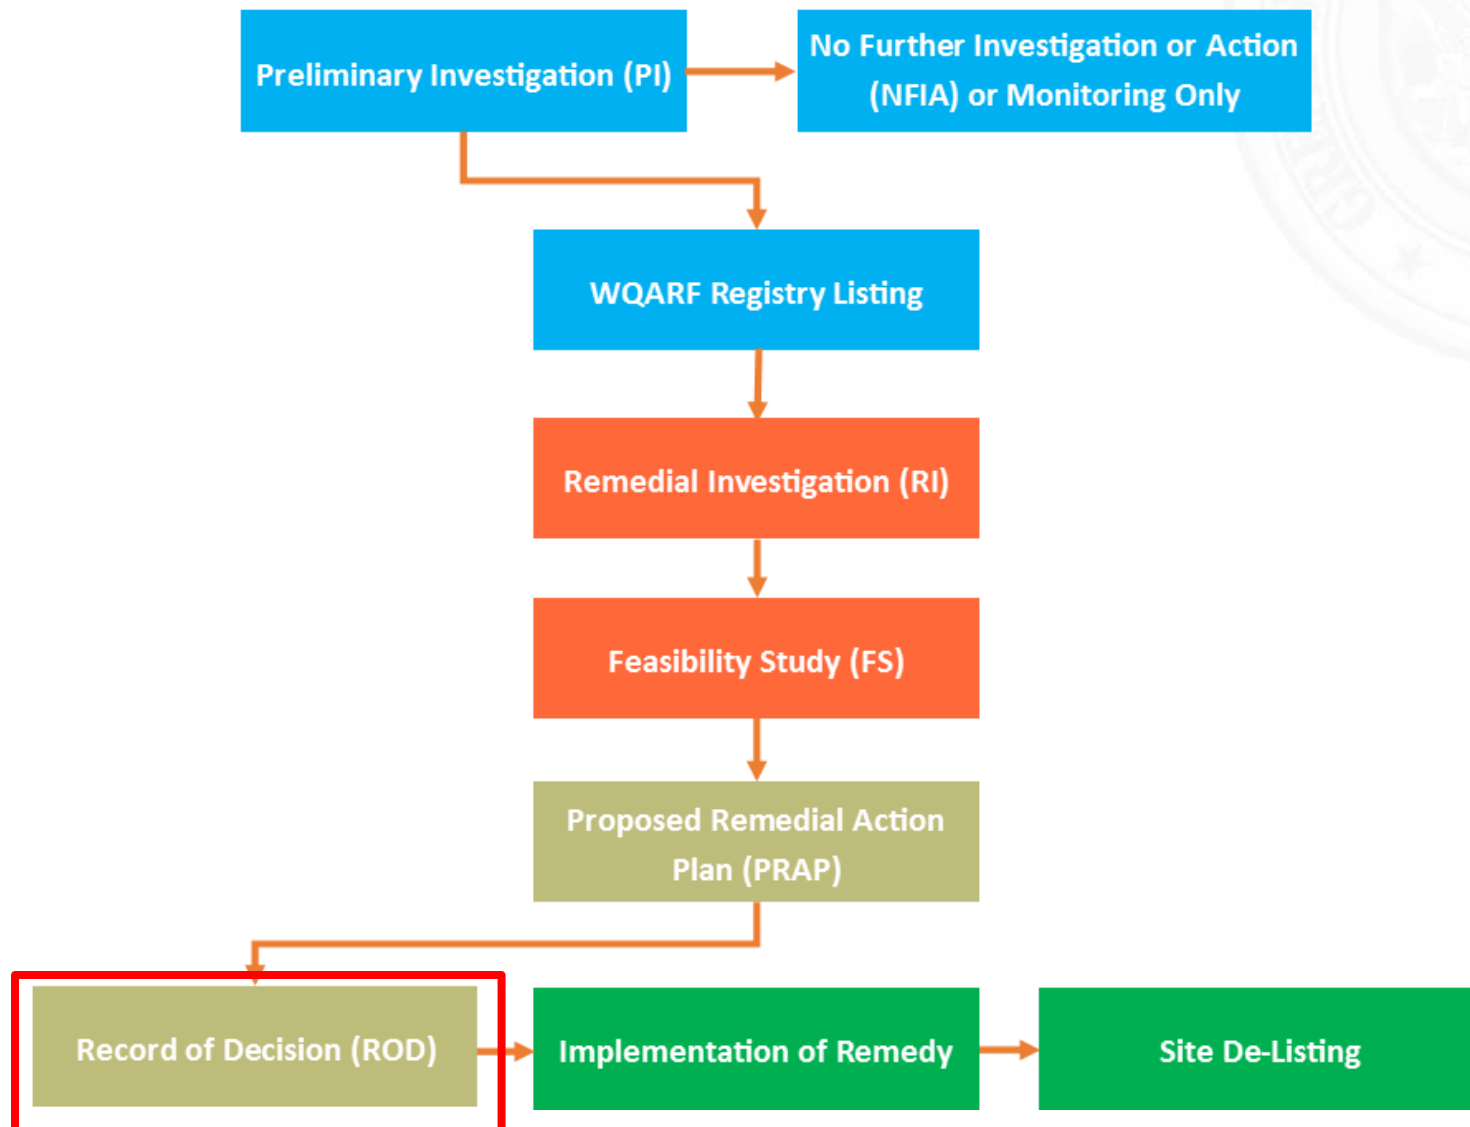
Preliminary Investigation (PI)

No Further Investigation or Action (NFIA) or Monitoring Only

WQARF Registry Listing

Remedial Investigation (RI)

Feasibility Study (FS)

Proposed Remedial Action Plan (PRAP)

Record of Decision (ROD)

Implementation of Remedy

Site De-Listing